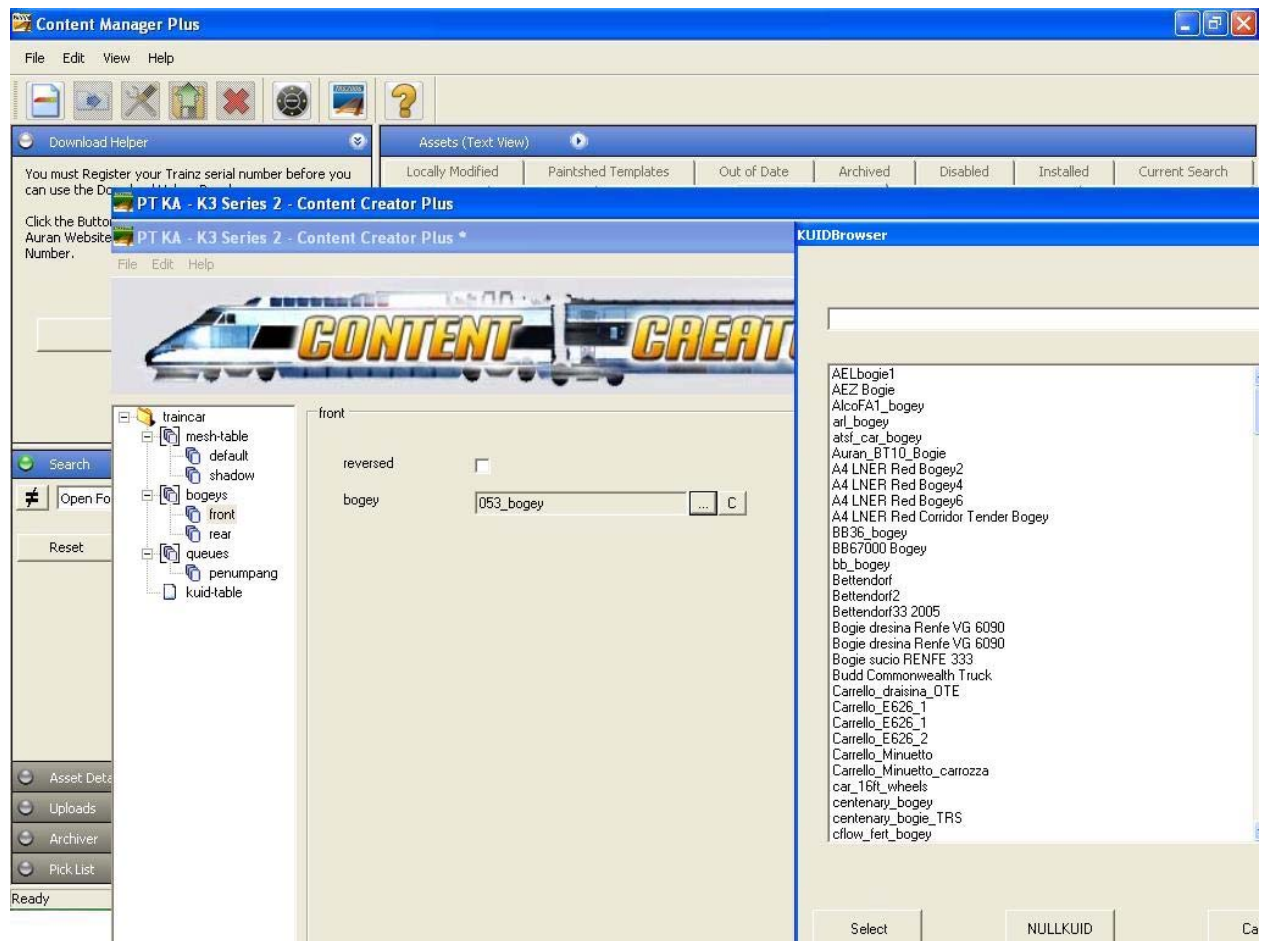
Content Manager Plus

File Edit View Help

Download Helper

You must Register your Trainz serial number before you can use the Do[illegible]

Click the Butto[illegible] Auran Website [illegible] Number.

Assets (Text View)

Locally Modified | Paintshed Templates | Out of Date | Archived | Disabled | Installed | Current Search

PT KA - K3 Series 2 - Content Creator Plus

PT KA - K3 Series 2 - Content Creator Plus *

File Edit Help

CONTENT CREAT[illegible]

traincar
mesh-table
default
shadow
bogeys
front
rear
queues
penumpang
kuid-table

front

reversed

bogey 053_bogey ... C

Search

≠ Open Fo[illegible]

Reset

Asset Deta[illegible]

Uploads

Archiver

Pick List

Ready

KUIDBrowser

AELbogie1
AEZ Bogie
AlcoFA1_bogey
arl_bogey
atsf_car_bogey
Auran_BT10_Bogie
A4 LNER Red Bogey2
A4 LNER Red Bogey4
A4 LNER Red Bogey6
A4 LNER Red Corridor Tender Bogey
BB36_bogey
BB67000 Bogey
bb_bogey
Bettendorf
Bettendorf2
Bettendorf33 2005
Bogie dresina Renfe VG 6090
Bogie dresina Renfe VG 6090
Bogie sucio RENFE 333
Budd Commonwealth Truck
Carrello_draisina_OTE
Carrello_E626_1
Carrello_E626_1
Carrello_E626_2
Carrello_Minuetto
Carrello_Minuetto_carrozza
car_16ft_wheels
centenary_bogey
centenary_bogie_TRS
cflow_fert_bogey

Select NULLKUID Ca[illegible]